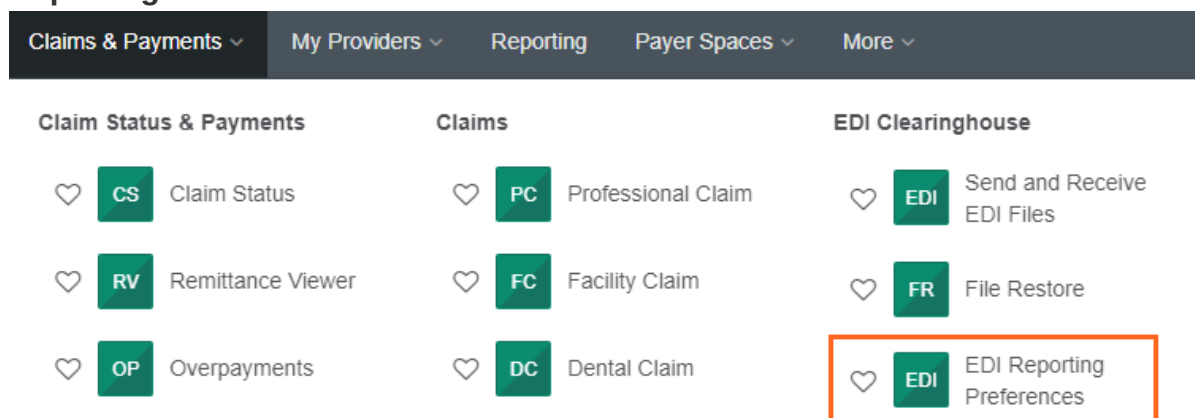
Claims & Payments ⌄ My Providers ⌄ Reporting Payer Spaces ⌄ More ⌄

Claim Status & Payments

CS Claim Status

RV Remittance Viewer

OP Overpayments

Claims

PC Professional Claim

FC Facility Claim

DC Dental Claim

EDI Clearinghouse

EDI Send and Receive EDI Files

FR File Restore

EDI EDI Reporting Preferences